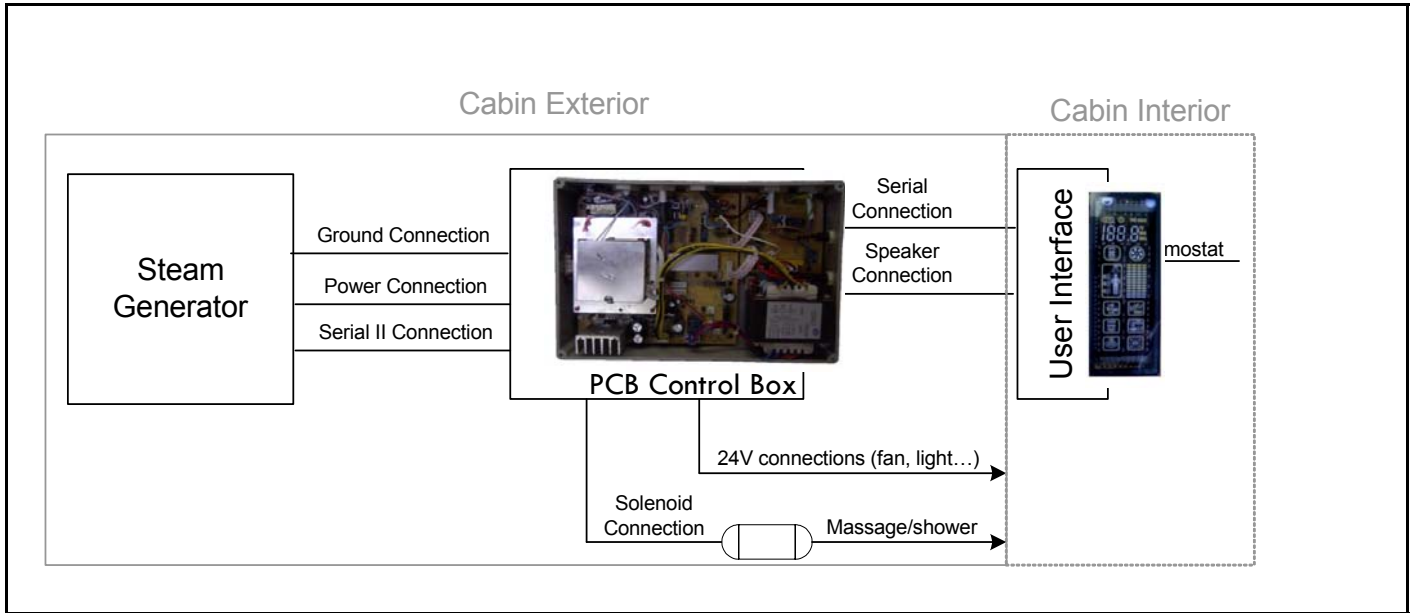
Cabin Exterior

Cabin Interior

Steam Generator

Ground Connection

Power Connection

Serial II Connection

PCB Control Box

Serial Connection

Speaker Connection

User Interface

mostat

24V connections (fan, light…)

Solenoid Connection

Massage/shower